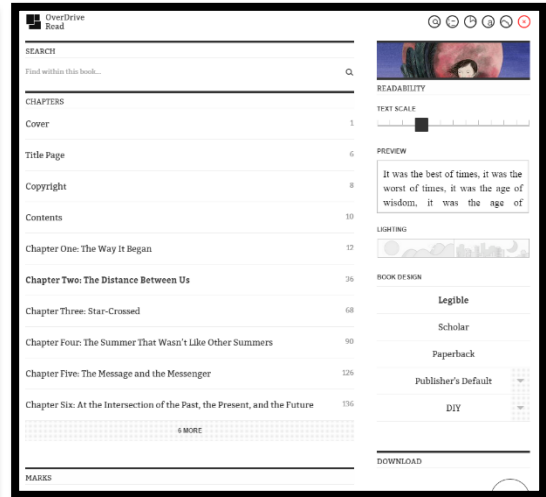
OverDrive Read

SEARCH

Find within this book...

CHAPTERS

| | |
|---|---|
| Cover | 1 |
| Title Page | 6 |
| Copyright | 8 |
| Contents | 10 |
| Chapter One: The Way It Began | 12 |
| Chapter Two: The Distance Between Us | 36 |
| Chapter Three: Star-Crossed | 68 |
| Chapter Four: The Summer That Wasn't Like Other Summers | 90 |
| Chapter Five: The Message and the Messenger | 126 |
| Chapter Six: At the Intersection of the Past, the Present, and the Future | 136 |

6 MORE

MARKS

READABILITY

TEXT SCALE

PREVIEW

It was the best of times, it was the worst of times, it was the age of wisdom, it was the age of

LIGHTING

BOOK DESIGN

Legible

Scholar

Paperback

Publisher's Default

DIY

DOWNLOAD